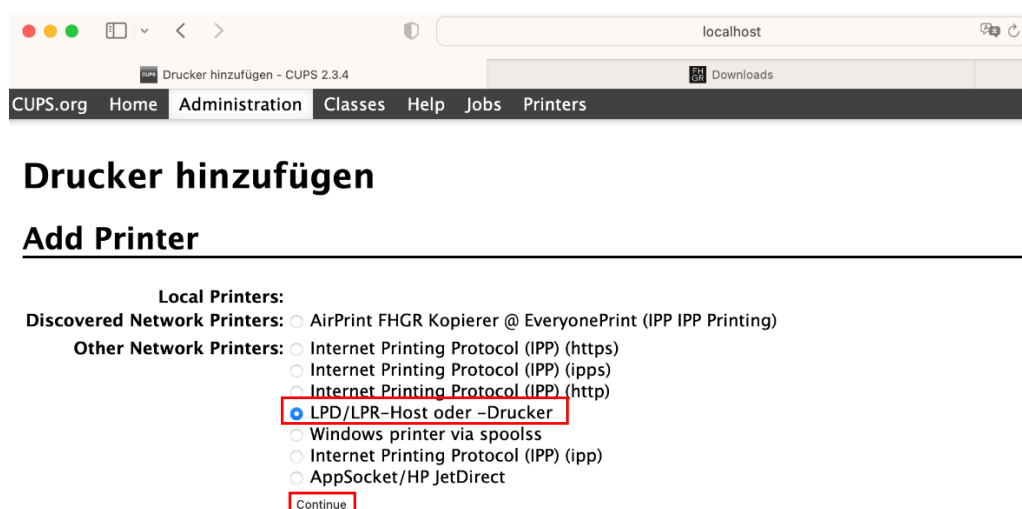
localhost

Drucker hinzufügen - CUPS 2.3.4

Downloads

CUPS.org Home Administration Classes Help Jobs Printers

Drucker hinzufügen

Add Printer

Local Printers:

Discovered Network Printers: AirPrint FHGR Kopierer @ EveryonePrint (IPP IPP Printing)

Other Network Printers: Internet Printing Protocol (IPP) (https)
Internet Printing Protocol (IPP) (ipps)
Internet Printing Protocol (IPP) (http)
LPD/LPR-Host oder -Drucker
Windows printer via spoolss
Internet Printing Protocol (IPP) (ipp)
AppSocket/HP JetDirect

Continue